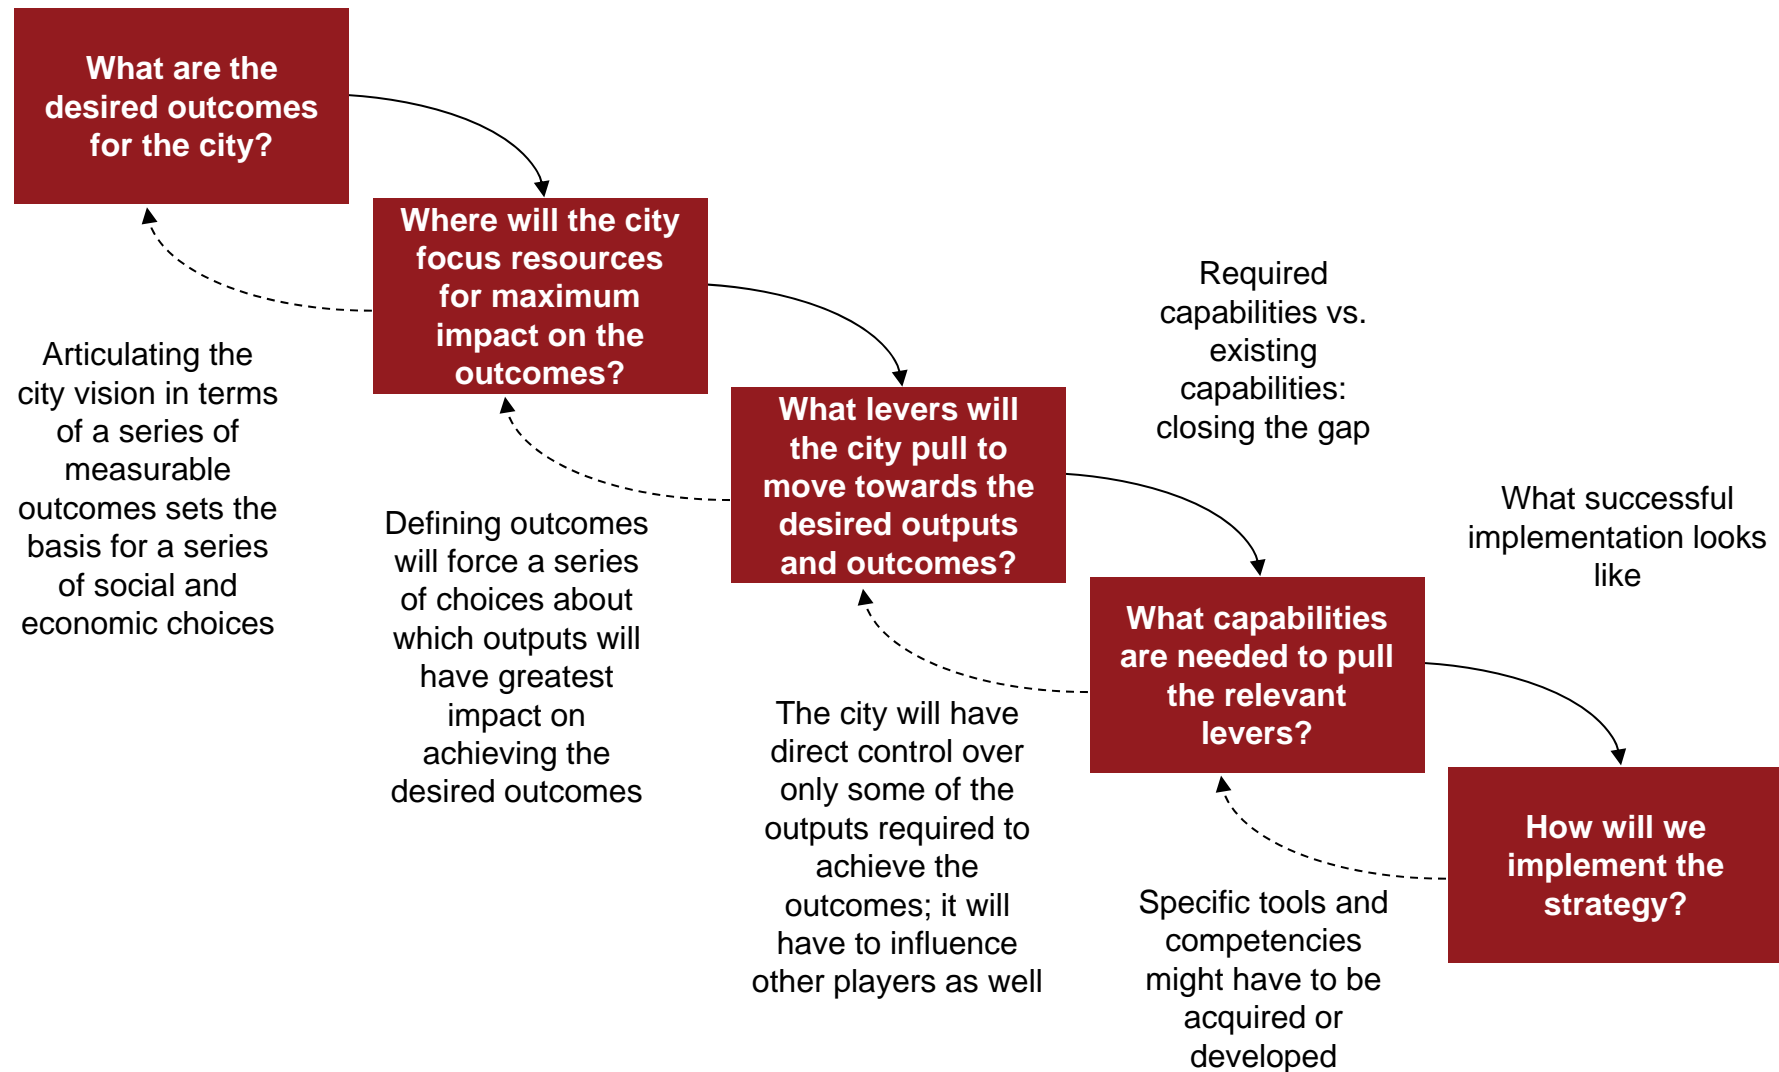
What are the desired outcomes for the city?

Where will the city focus resources for maximum impact on the outcomes?

What levers will the city pull to move towards the desired outputs and outcomes?

What capabilities are needed to pull the relevant levers?

How will we implement the strategy?

Articulating the city vision in terms of a series of measurable outcomes sets the basis for a series of social and economic choices

Defining outcomes will force a series of choices about which outputs will have greatest impact on achieving the desired outcomes

The city will have direct control over only some of the outputs required to achieve the outcomes; it will have to influence other players as well

Required capabilities vs. existing capabilities: closing the gap

Specific tools and competencies might have to be acquired or developed

What successful implementation looks like